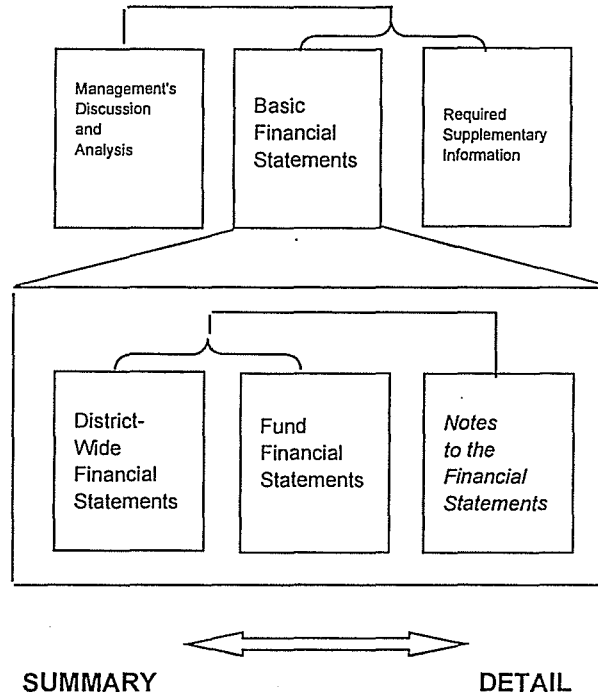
Management's Discussion and Analysis

Basic Financial Statements

Required Supplementary Information

District-Wide Financial Statements

Fund Financial Statements

*Notes to the Financial Statements*

SUMMARY

DETAIL